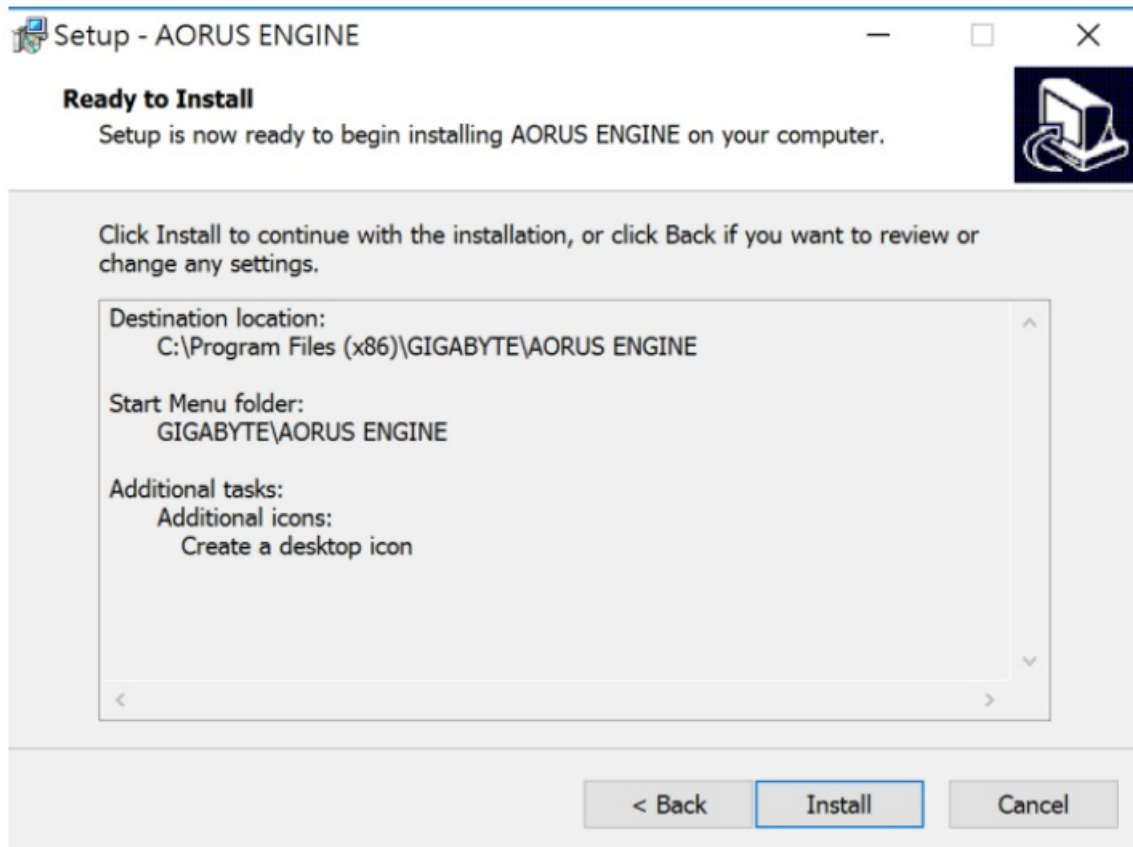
Setup - AORUS ENGINE

Ready to Install
Setup is now ready to begin installing AORUS ENGINE on your computer.

Click Install to continue with the installation, or click Back if you want to review or change any settings.

Destination location:
C:\Program Files (x86)\GIGABYTE\AORUS ENGINE

Start Menu folder:
GIGABYTE\AORUS ENGINE

Additional tasks:
Additional icons:
Create a desktop icon

< Back Install Cancel